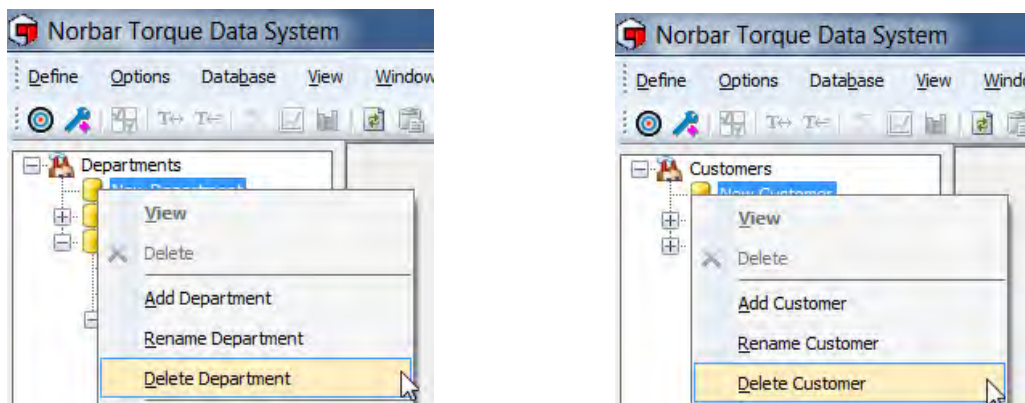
Norbar Torque Data System

Define Options Database View Window

Departments

New Department

View

Delete

Add Department

Rename Department

Delete Department

Norbar Torque Data System

Define Options Database View Windo

Customers

New Customer

View

Delete

Add Customer

Rename Customer

Delete Customer